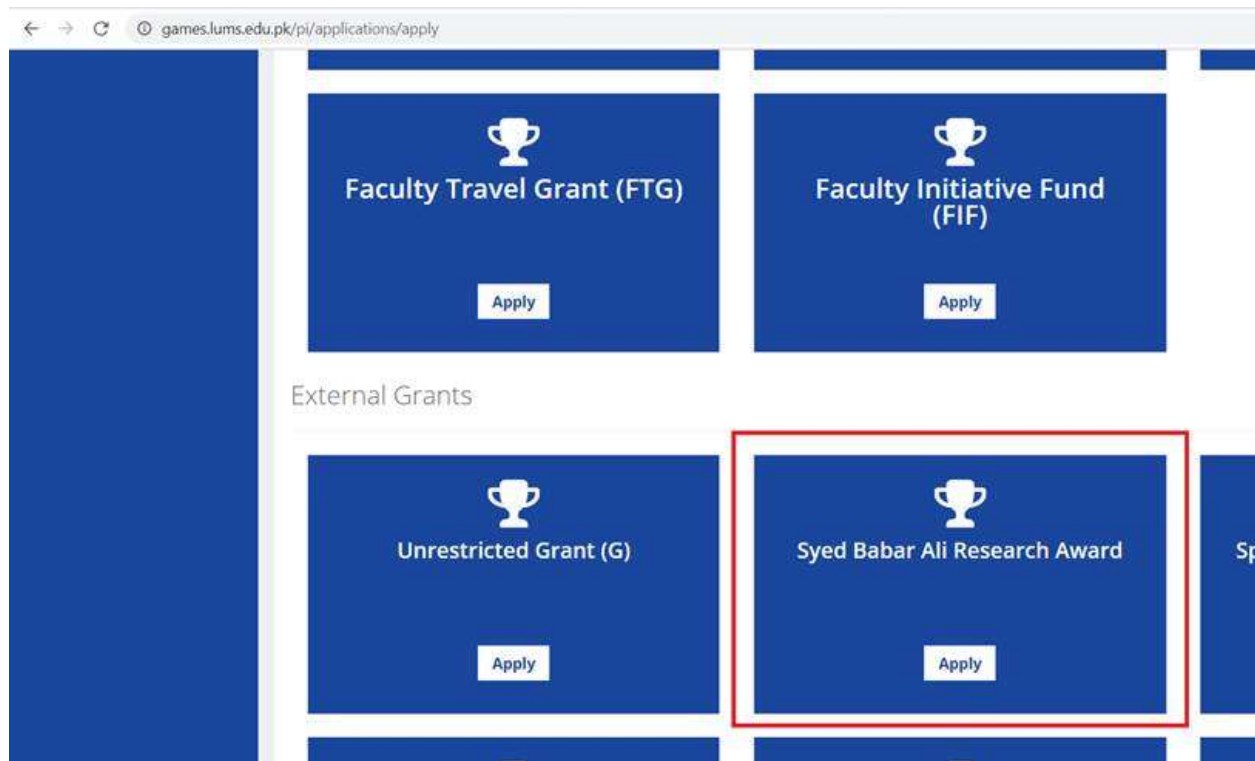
games.lums.edu.pk/pi/applications/apply

Faculty Travel Grant (FTG)

Apply

Faculty Initiative Fund (FIF)

Apply

External Grants

Unrestricted Grant (G)

Apply

Syed Babar Ali Research Award

Apply

Sp